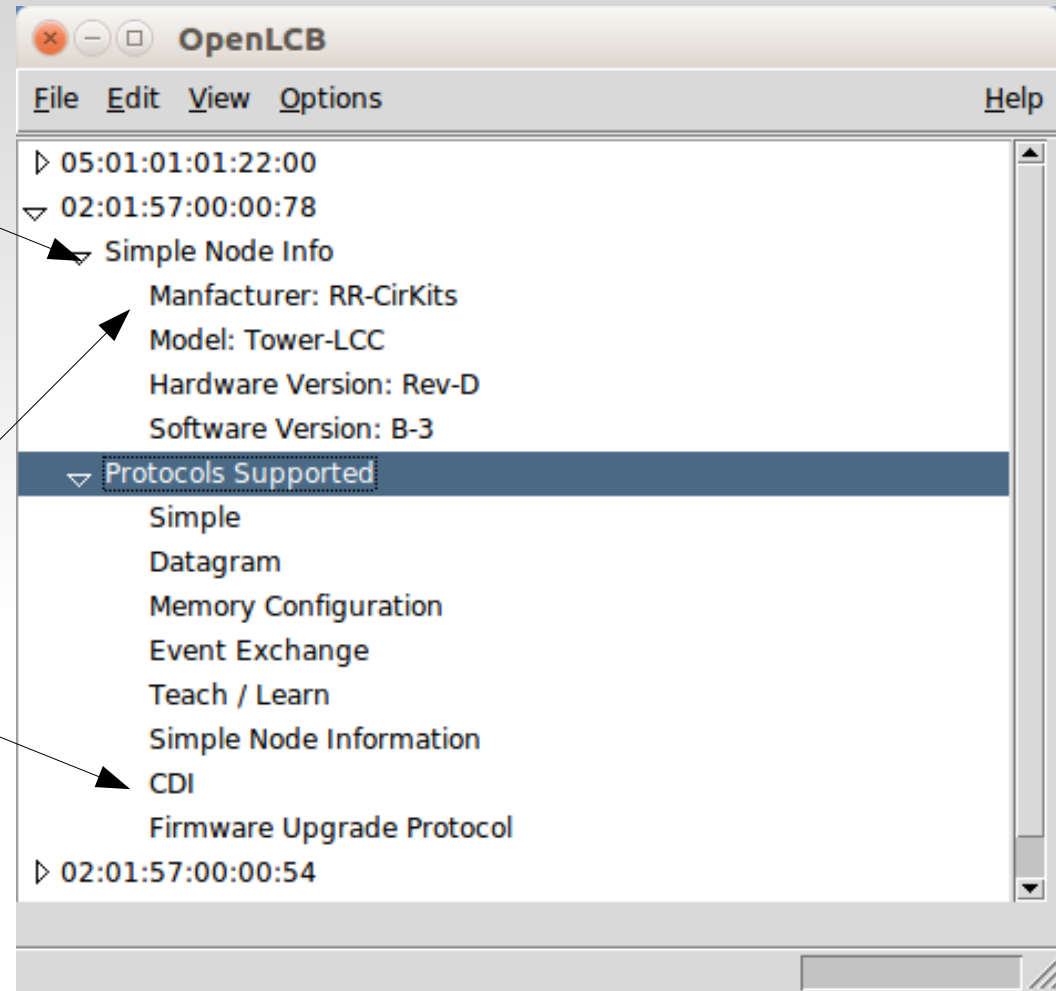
OpenLCB

File Edit View Options Help

05:01:01:01:22:00
02:01:57:00:00:78
Simple Node Info
Manfacturer: RR-CirKits
Model: Tower-LCC
Hardware Version: Rev-D
Software Version: B-3
Protocols Supported
Simple
Datagram
Memory Configuration
Event Exchange
Teach / Learn
Simple Node Information
CDI
Firmware Upgrade Protocol
02:01:57:00:00:54